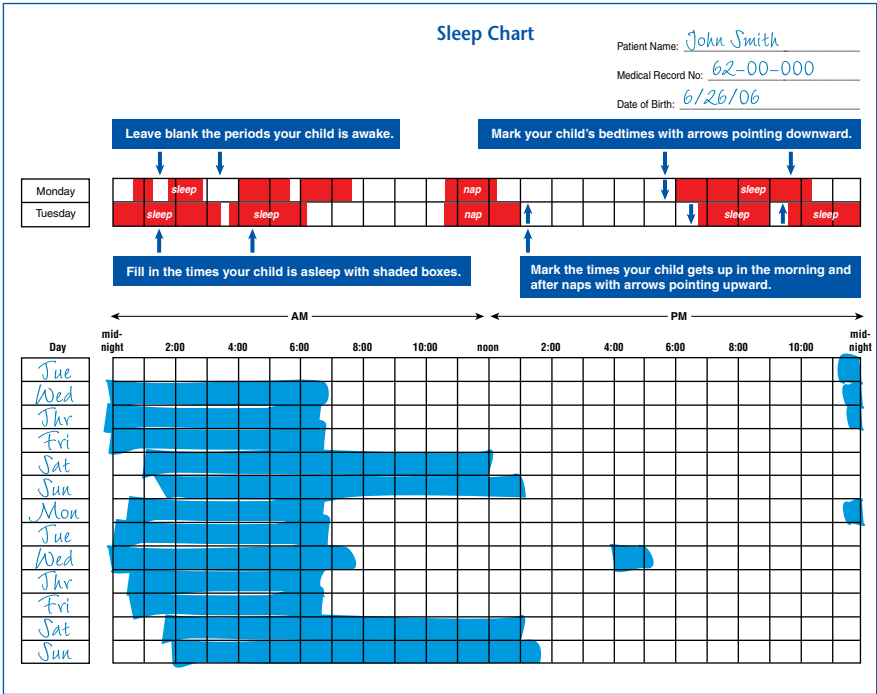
Sleep Chart

Patient Name: John Smith

Medical Record No: 62-00-000

Date of Birth: 6/26/06

Leave blank the periods your child is awake.

Mark your child's bedtimes with arrows pointing downward.

| Monday | sleep | nap | sleep |
|---|---|---|---|
| Tuesday | sleep sleep | nap | sleep sleep |

Fill in the times your child is asleep with shaded boxes.

Mark the times your child gets up in the morning and after naps with arrows pointing upward.

AM

PM

| Day | mid-night | 2:00 | 4:00 | 6:00 | 8:00 | 10:00 | noon | 2:00 | 4:00 | 6:00 | 8:00 | 10:00 | mid-night |
|---|---|---|---|---|---|---|---|---|---|---|---|---|---|
| Tue | | | | | | | | | | | | | |
| Wed | | | | | | | | | | | | | |
| Thr | | | | | | | | | | | | | |
| Fri | | | | | | | | | | | | | |
| Sat | | | | | | | | | | | | | |
| Sun | | | | | | | | | | | | | |
| Mon | | | | | | | | | | | | | |
| Tue | | | | | | | | | | | | | |
| Wed | | | | | | | | | | | | | |
| Thr | | | | | | | | | | | | | |
| Fri | | | | | | | | | | | | | |
| Sat | | | | | | | | | | | | | |
| Sun | | | | | | | | | | | | | |